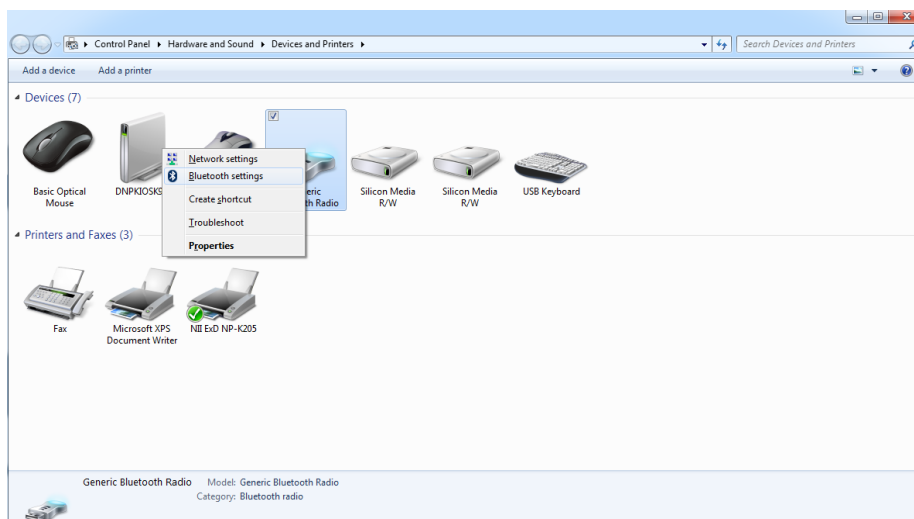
Control Panel ▸ Hardware and Sound ▸ Devices and Printers ▸

Search Devices and Printers

Add a device    Add a printer

Devices (7)

Basic Optical Mouse

DNPKIOSKS

Network settings

Bluetooth settings

Create shortcut

Troubleshoot

Properties

eric th Radio

Silicon Media R/W

Silicon Media R/W

USB Keyboard

Printers and Faxes (3)

Fax

Microsoft XPS Document Writer

NII ExD NP-K205

Generic Bluetooth Radio    Model: Generic Bluetooth Radio
Category: Bluetooth radio